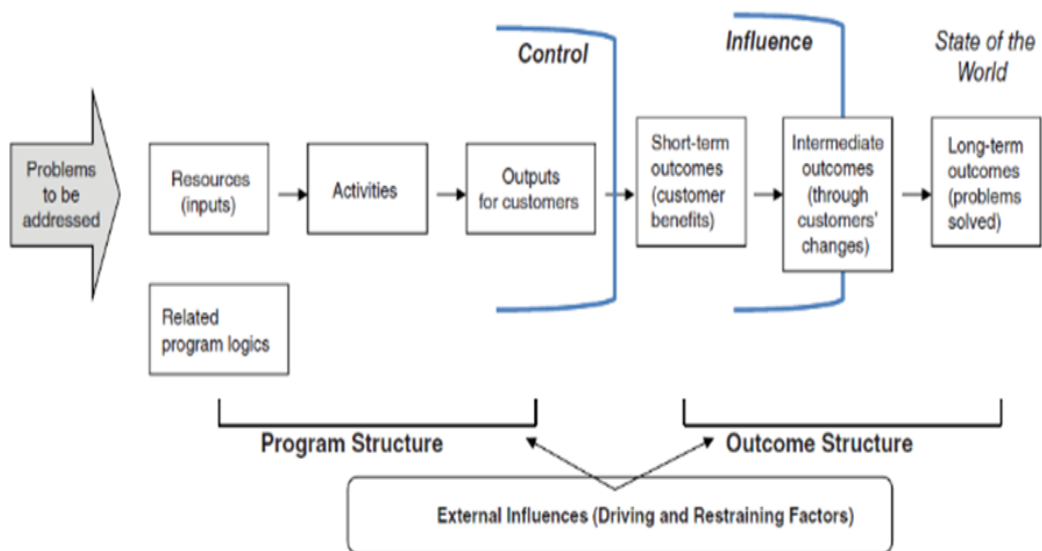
Control

Influence

State of the World

Problems to be addressed

Resources (inputs)

Activities

Outputs for customers

Short-term outcomes (customer benefits)

Intermediate outcomes (through customers' changes)

Long-term outcomes (problems solved)

Related program logics

Program Structure

Outcome Structure

External Influences (Driving and Restraining Factors)